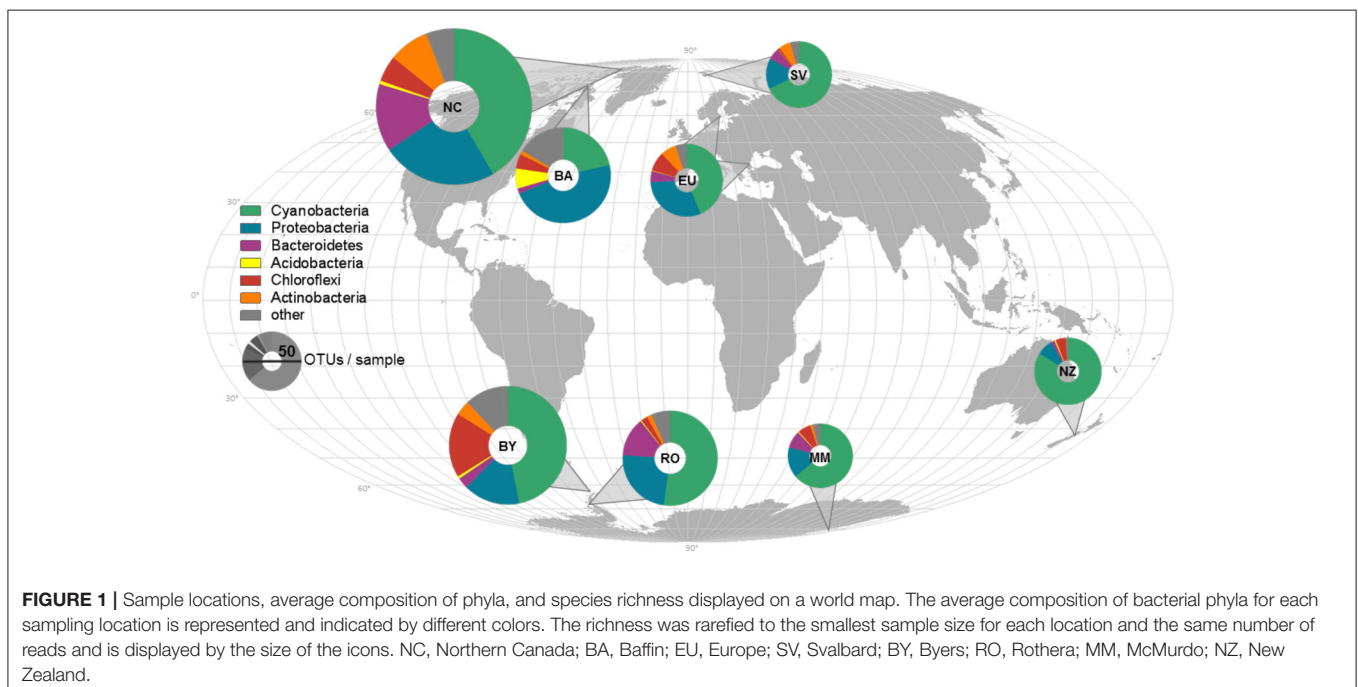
90°

SV

NC

60°

BA

EU

30°

Cyanobacteria
Proteobacteria
Bacteroidetes
Acidobacteria
Chloroflexi
Actinobacteria
other

0°

50
OTUs / sample

30°

NZ

BY

RO

MM

60°

90°

**FIGURE 1 |** Sample locations, average composition of phyla, and species richness displayed on a world map. The average composition of bacterial phyla for each sampling location is represented and indicated by different colors. The richness was rarefied to the smallest sample size for each location and the same number of reads and is displayed by the size of the icons. NC, Northern Canada; BA, Baffin; EU, Europe; SV, Svalbard; BY, Byers; RO, Rothera; MM, McMurdo; NZ, New Zealand.